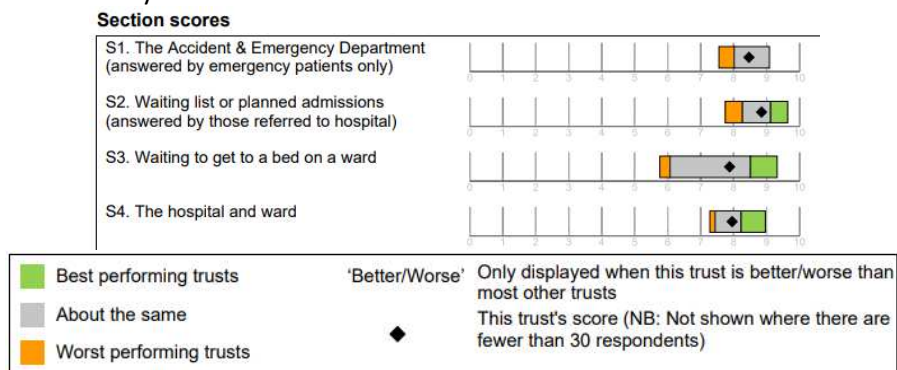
Section scores

S1. The Accident & Emergency Department (answered by emergency patients only)

S2. Waiting list or planned admissions (answered by those referred to hospital)

S3. Waiting to get to a bed on a ward

S4. The hospital and ward

0 1 2 3 4 5 6 7 8 9 10

Best performing trusts

About the same

Worst performing trusts

'Better/Worse' Only displayed when this trust is better/worse than most other trusts

This trust's score (NB: Not shown where there are fewer than 30 respondents)